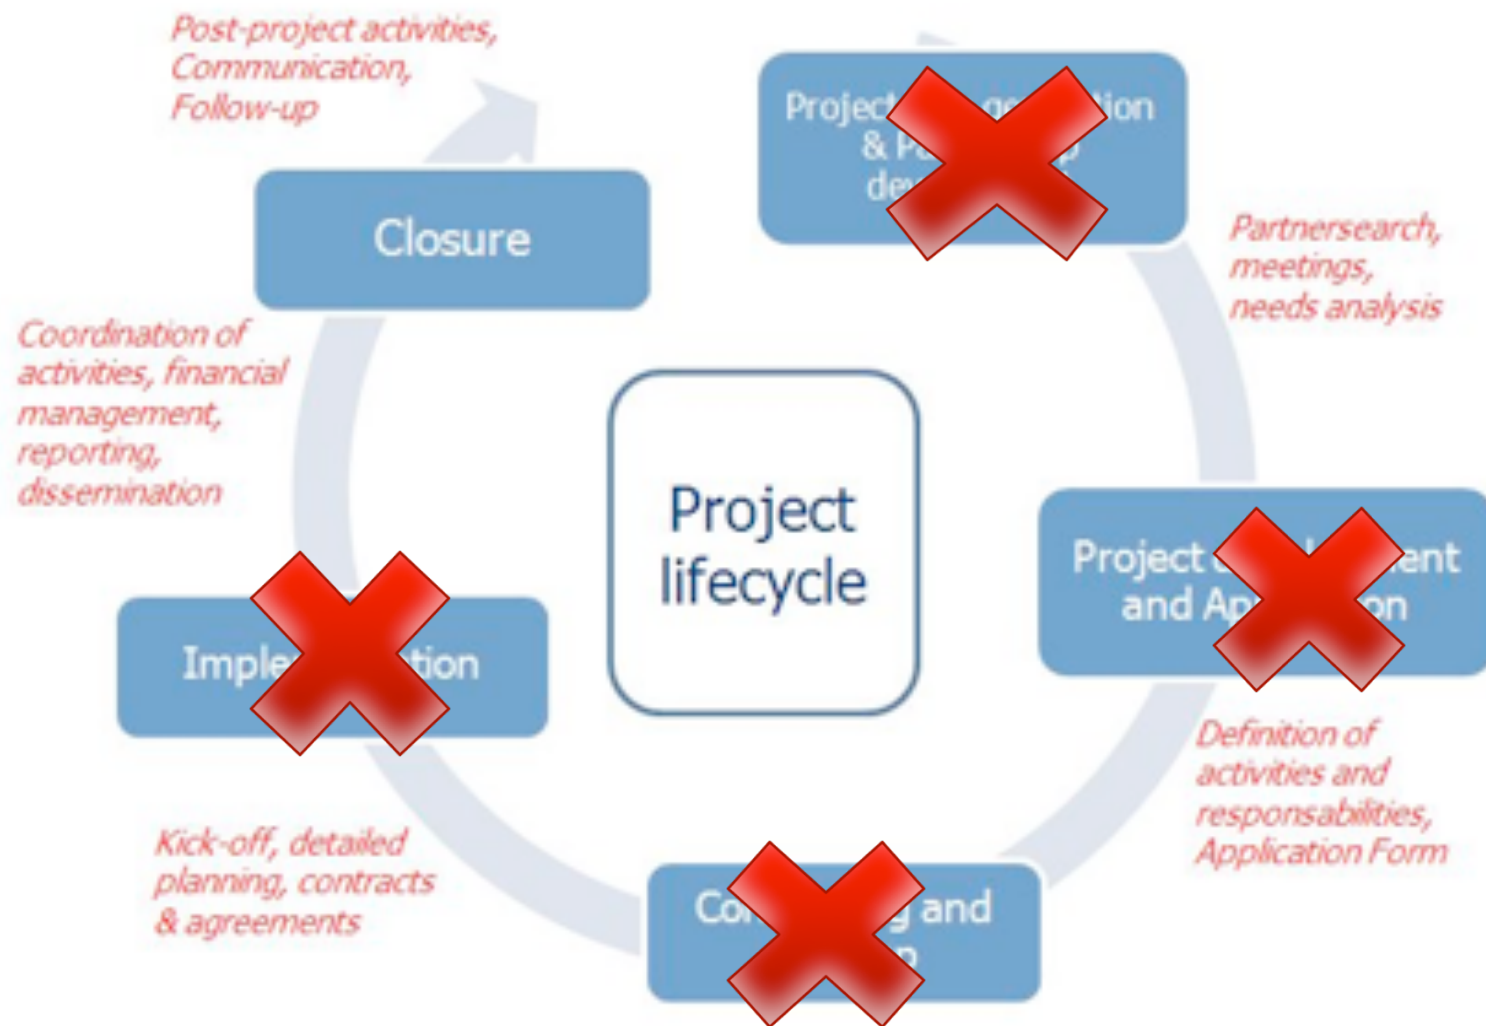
Post-project activities, Communication, Follow-up

Project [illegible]ion & Pa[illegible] de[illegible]

Closure

Partnersearch, meetings, needs analysis

Coordination of activities, financial management, reporting, dissemination

Project lifecycle

Project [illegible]ent and Ap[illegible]on

Imple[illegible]tion

Definition of activities and responsabilities, Application Form

Kick-off, detailed planning, contracts & agreements

Co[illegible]g and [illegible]